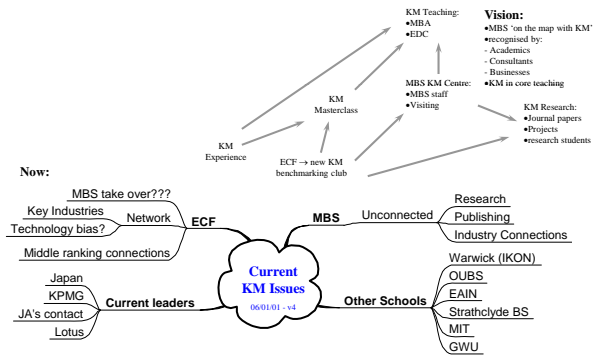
KM Teaching:
•MBA
•EDC

Vision:
•MBS 'on the map with KM'
•recognised by:
- Academics
- Consultants
- Businesses
•KM in core teaching

KM Masterclass

MBS KM Centre:
•MBS staff
•Visiting

KM Experience

ECF → new KM benchmarking club

KM Research:
•Journal papers
•Projects
•research students

Now:

MBS take over???
Key Industries
Network
Technology bias?
ECF
Middle ranking connections

MBS
Unconnected
Research
Publishing
Industry Connections

Current KM Issues
06/01/01 - v4

Japan
KPMG
Current leaders
JA's contact
Lotus

Warwick (IKON)
OUBS
Other Schools
EAIN
Strathclyde BS
MIT
GWU